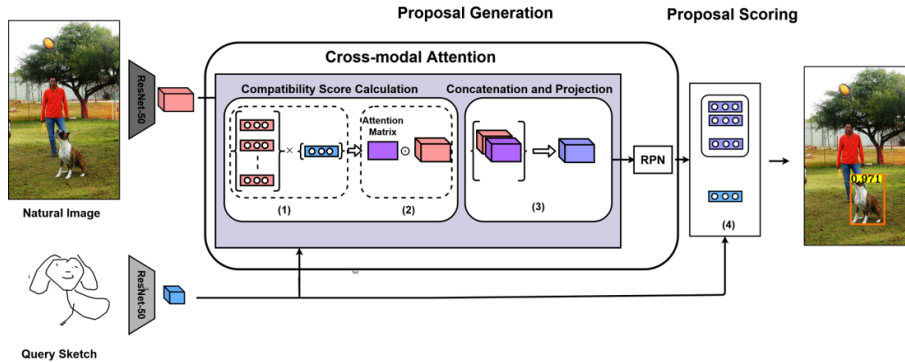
Proposal Generation

Proposal Scoring

Cross-modal Attention

ResNet-50

Compatibility Score Calculation

Concatenation and Projection

Attention Matrix

$\times$

$\odot$

(1)

(2)

(3)

RPN

(4)

0.971

Natural Image

ResNet-50

Query Sketch